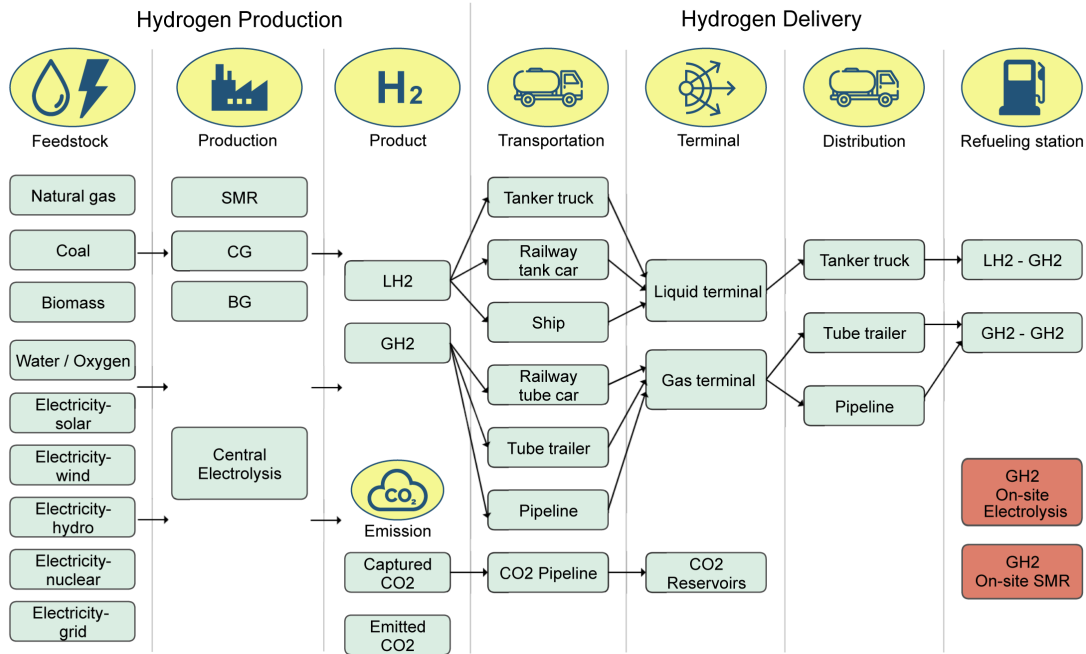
Hydrogen Production

Hydrogen Delivery

Feedstock

Production

$H_2$

Product

Transportation

Terminal

Distribution

Refueling station

Natural gas

Coal

Biomass

Water / Oxygen

Electricity-solar

Electricity-wind

Electricity-hydro

Electricity-nuclear

Electricity-grid

SMR

CG

BG

Central Electrolysis

LH2

GH2

$CO_2$

Emission

Captured CO2

Emitted CO2

Tanker truck

Railway tank car

Ship

Railway tube car

Tube trailer

Pipeline

CO2 Pipeline

Liquid terminal

Gas terminal

CO2 Reservoirs

Tanker truck

Tube trailer

Pipeline

LH2 - GH2

GH2 - GH2

GH2 On-site Electrolysis

GH2 On-site SMR